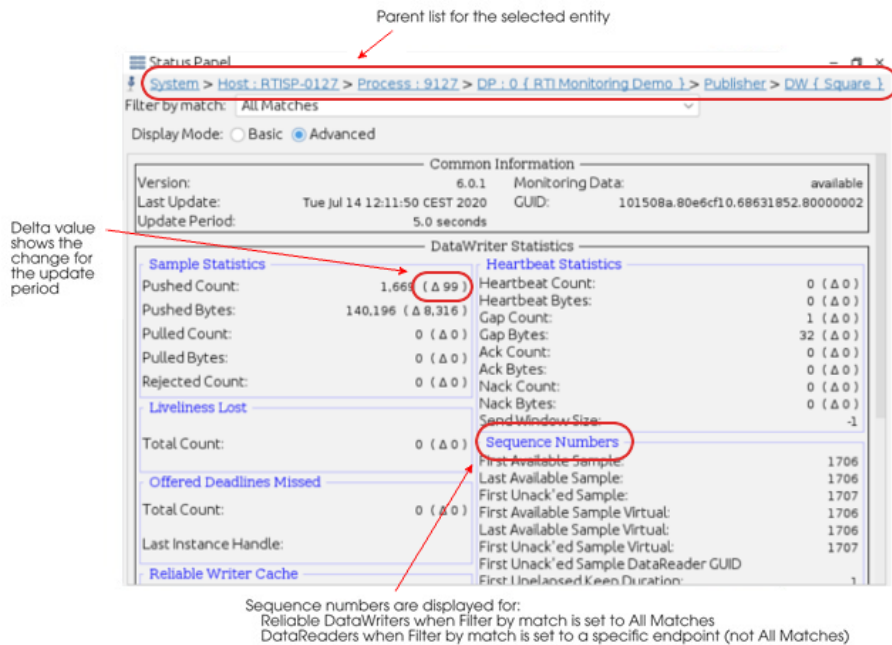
Parent list for the selected entity

Status Panel

System > Host : RTISP-0127 > Process : 9127 > DP : 0 { RTI Monitoring Demo } > Publisher > DW { Square }

Filter by match: All Matches

Display Mode: Basic Advanced

Common Information

Version: 6.0.1 Monitoring Data: available

Last Update: Tue Jul 14 12:11:50 CEST 2020 GUID: 101508a.80e6cf10.68631852.80000002

Update Period: 5.0 seconds

DataWriter Statistics

Delta value shows the change for the update period

Sample Statistics

Pushed Count: 1,669 ( Δ 99 )

Pushed Bytes: 140,196 ( Δ 8,316 )

Pulled Count: 0 ( Δ 0 )

Pulled Bytes: 0 ( Δ 0 )

Rejected Count: 0 ( Δ 0 )

Liveliness Lost

Total Count: 0 ( Δ 0 )

Offered Deadlines Missed

Total Count: 0 ( Δ 0 )

Last Instance Handle:

Reliable Writer Cache

Heartbeat Statistics

Heartbeat Count: 0 ( Δ 0 )

Heartbeat Bytes: 0 ( Δ 0 )

Gap Count: 1 ( Δ 0 )

Gap Bytes: 32 ( Δ 0 )

Ack Count: 0 ( Δ 0 )

Ack Bytes: 0 ( Δ 0 )

Nack Count: 0 ( Δ 0 )

Nack Bytes: 0 ( Δ 0 )

Send Window Size: -1

Sequence Numbers

First Available Sample: 1706

Last Available Sample: 1706

First Unack'ed Sample: 1707

First Available Sample Virtual: 1706

Last Available Sample Virtual: 1706

First Unack'ed Sample Virtual: 1707

First Unack'ed Sample DataReader GUID

First Unelapsed Keep Duration: 1

Sequence numbers are displayed for:
Reliable DataWriters when Filter by match is set to All Matches
DataReaders when Filter by match is set to a specific endpoint (not All Matches)